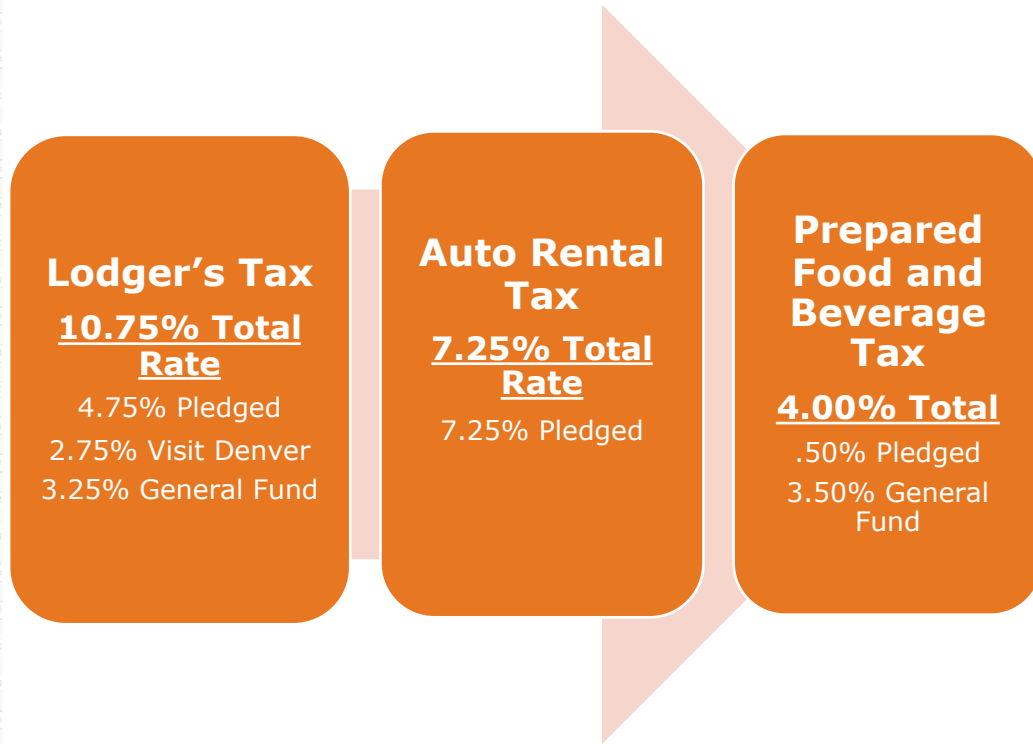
Lodger's Tax

10.75% Total Rate

4.75% Pledged

2.75% Visit Denver

3.25% General Fund

Auto Rental Tax

7.25% Total Rate

7.25% Pledged

Prepared Food and Beverage Tax

4.00% Total

.50% Pledged

3.50% General Fund